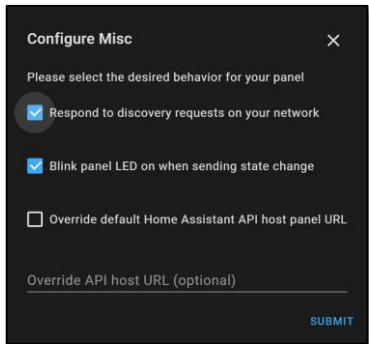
Configure Misc

×

Please select the desired behavior for your panel

Respond to discovery requests on your network

Blink panel LED on when sending state change

Override default Home Assistant API host panel URL

Override API host URL (optional)

SUBMIT